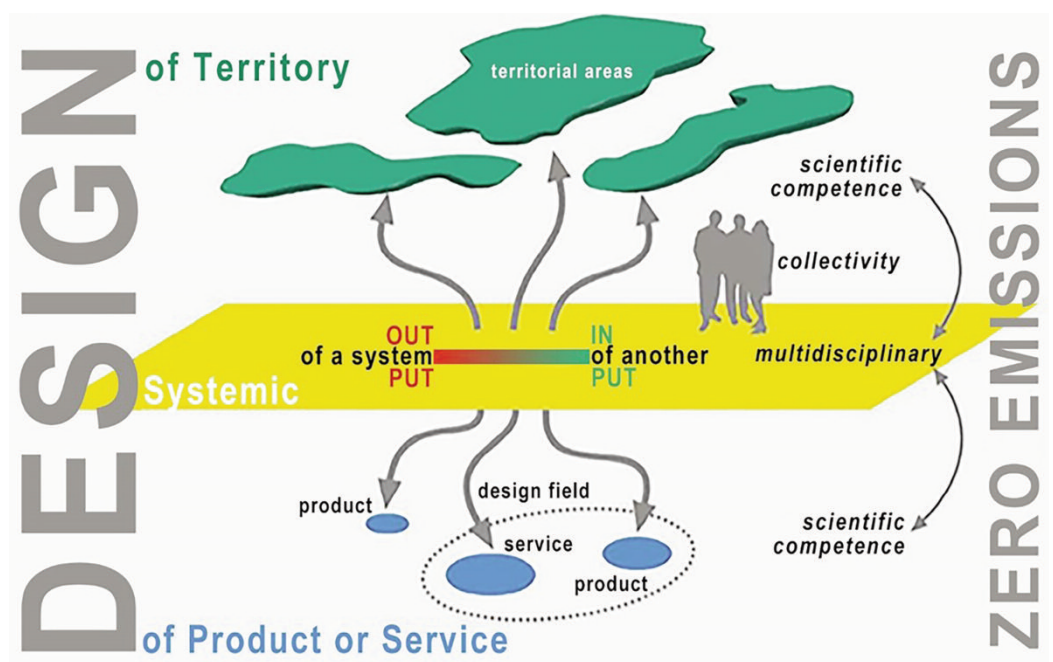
DESIGN

of Territory

territorial areas

scientific competence

collectivity

OUT
of a system
PUT

IN
of another
PUT

multidisciplinary

Systemic

product

design field

service

product

scientific competence

of Product or Service

ZERO EMISSIONS